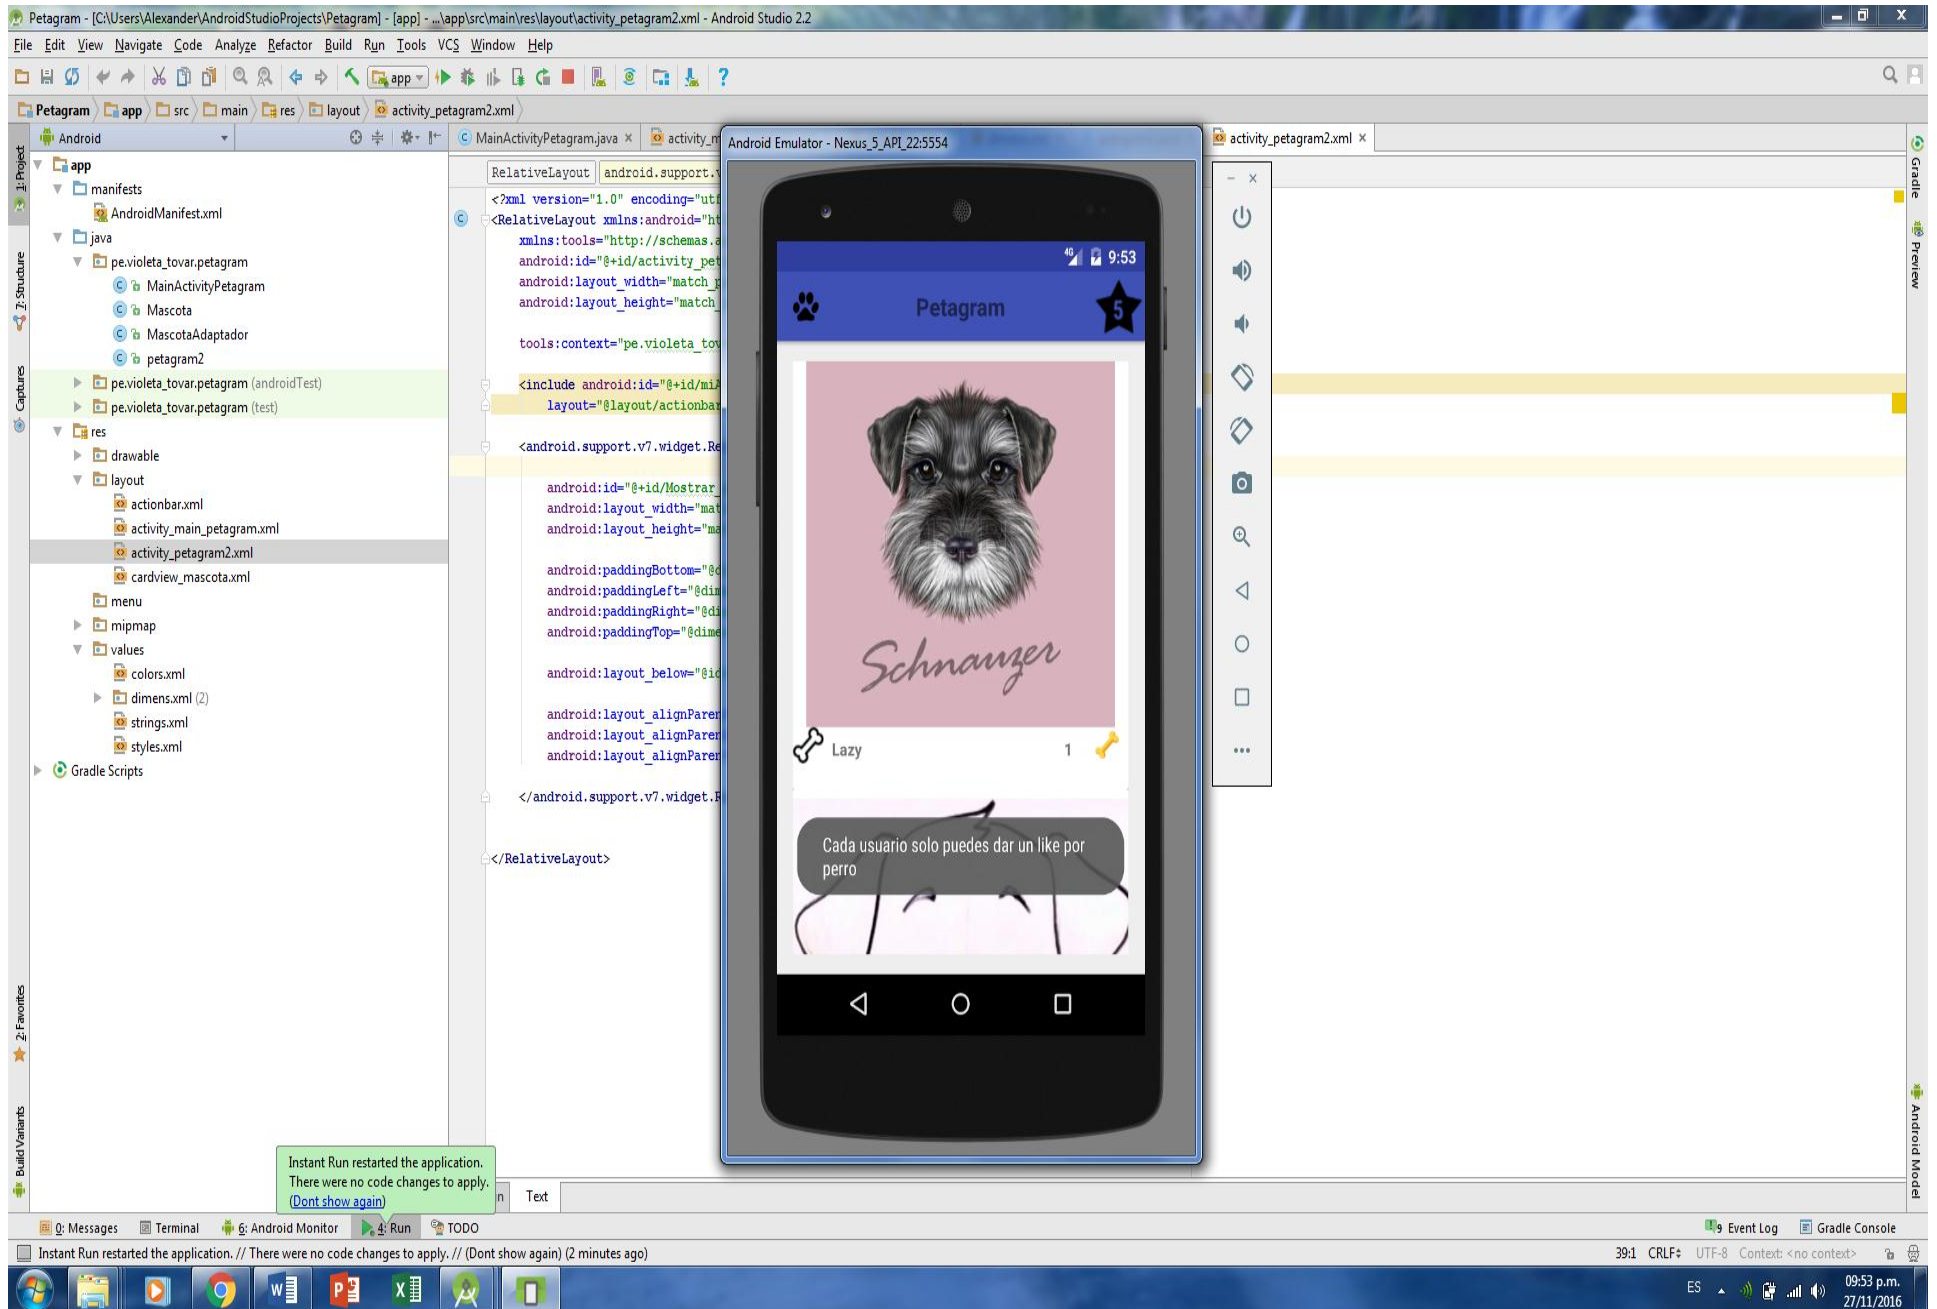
Petagram - [C:\Users\Alexander\AndroidStudioProjects\Petagram] - [app] - ...\app\src\main\res\layout\activity_petagram2.xml - Android Studio 2.2

File Edit View Navigate Code Analyze Refactor Build Run Tools VCS Window Help

app

Petagram app src main res layout activity_petagram2.xml

Android

MainActivityPetagram.java × activity_m

Android Emulator - Nexus_5_API_22:5554

activity_petagram2.xml ×

1: Project
7: Structure
Captures
2: Favorites
Build Variants
Gradle
Preview
Android Model

app
manifests
AndroidManifest.xml
java
pe.violeta_tovar.petagram
MainActivityPetagram
Mascota
MascotaAdaptador
petagram2
pe.violeta_tovar.petagram (androidTest)
pe.violeta_tovar.petagram (test)
res
drawable
layout
actionbar.xml
activity_main_petagram.xml
activity_petagram2.xml
cardview_mascota.xml
menu
mipmap
values
colors.xml
dimens.xml (2)
strings.xml
styles.xml
Gradle Scripts

RelativeLayout android.support.v

<?xml version="1.0" encoding="utf
<RelativeLayout xmlns:android="ht
xmlns:tools="http://schemas.a
android:id="@+id/activity_pet
android:layout_width="match_p
android:layout_height="match_

tools:context="pe.violeta_tov

<include android:id="@+id/miA
layout="@layout/actionbar

<android.support.v7.widget.Re

android:id="@+id/Mostrar_
android:layout_width="mat
android:layout_height="ma

android:paddingBottom="@d
android:paddingLeft="@dim
android:paddingRight="@di
android:paddingTop="@dime

android:layout_below="@id

android:layout_alignParen
android:layout_alignParen
android:layout_alignParen

</android.support.v7.widget.R

</RelativeLayout>

9:53
Petagram
5
Schnauzer
Lazy
1
Cada usuario solo puedes dar un like por perro

Instant Run restarted the application.
There were no code changes to apply.
(Dont show again)

Text

0: Messages Terminal 6: Android Monitor 4: Run TODO
9 Event Log Gradle Console

Instant Run restarted the application. // There were no code changes to apply. // (Dont show again) (2 minutes ago)
39:1 CRLF: UTF-8 Context: <no context>

ES 09:53 p.m. 27/11/2016